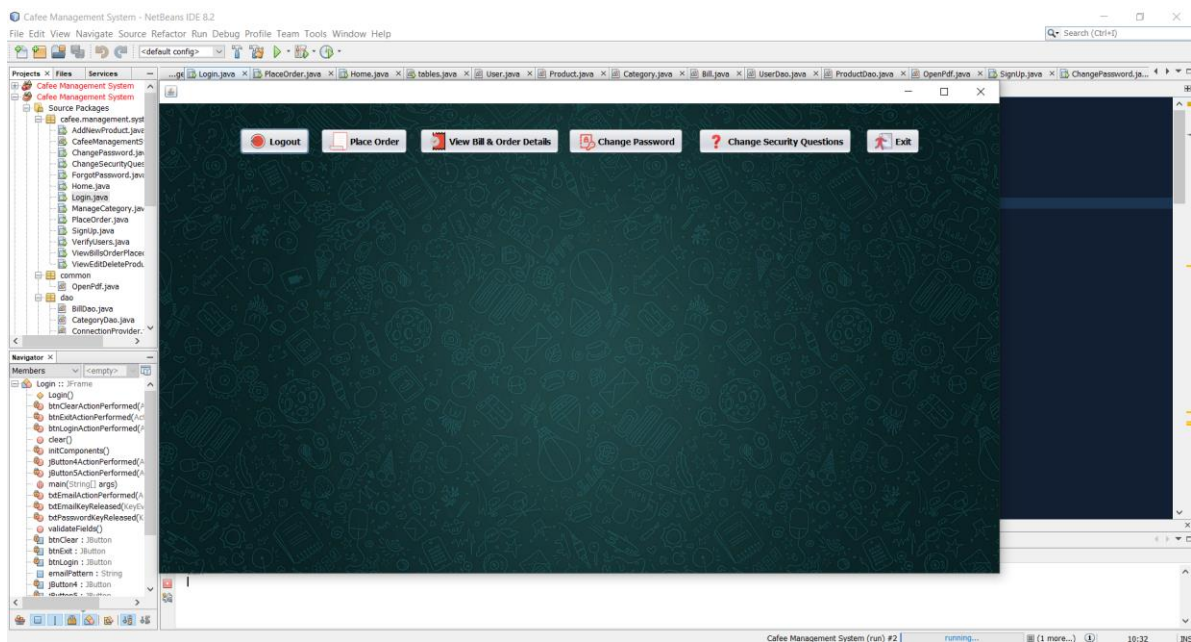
Cafee Management System - NetBeans IDE 8.2

File Edit View Navigate Source Refactor Run Debug Profile Team Tools Window Help

Search (Ctrl+I)

<default config>

Projects × Files Services

...ge Login.java × PlaceOrder.java × Home.java × tables.java × User.java × Product.java × Category.java × Bill.java × UserDao.java × ProductDao.java × OpenPdf.java × SignUp.java × ChangePassword.ja...

Cafee Management System
Cafee Management System
Source Packages
cafee.management.syst
AddNewProduct.java
CafeeManagementS
ChangePassword.jav
ChangeSecurityQues
ForgotPassword.java
Home.java
Login.java
ManageCategory.jav
PlaceOrder.java
SignUp.java
VerifyUsers.java
ViewBillsOrderPlace
ViewEditDeleteProdu
common
OpenPdf.java
dao
BillDao.java
CategoryDao.java
ConnectionProvider.

Navigator ×
Members <empty>
Login :: JFrame
Login()
btnClearActionPerformed(A
btnExitActionPerformed(Ac
btnLoginActionPerformed(A
clear()
initComponents()
jButton4ActionPerformed(A
jButton5ActionPerformed(A
main(String[] args)
txtEmailActionPerformed(A
txtEmailKeyReleased(KeyEv
txtPasswordKeyReleased(K
validateFields()
btnClear : JButton
btnExit : JButton
btnLogin : JButton
emailPattern : String
jButton4 : JButton

Logout
Place Order
View Bill & Order Details
Change Password
Change Security Questions
Exit

Cafee Management System (run) #2 running... (1 more...) 10:32 INS